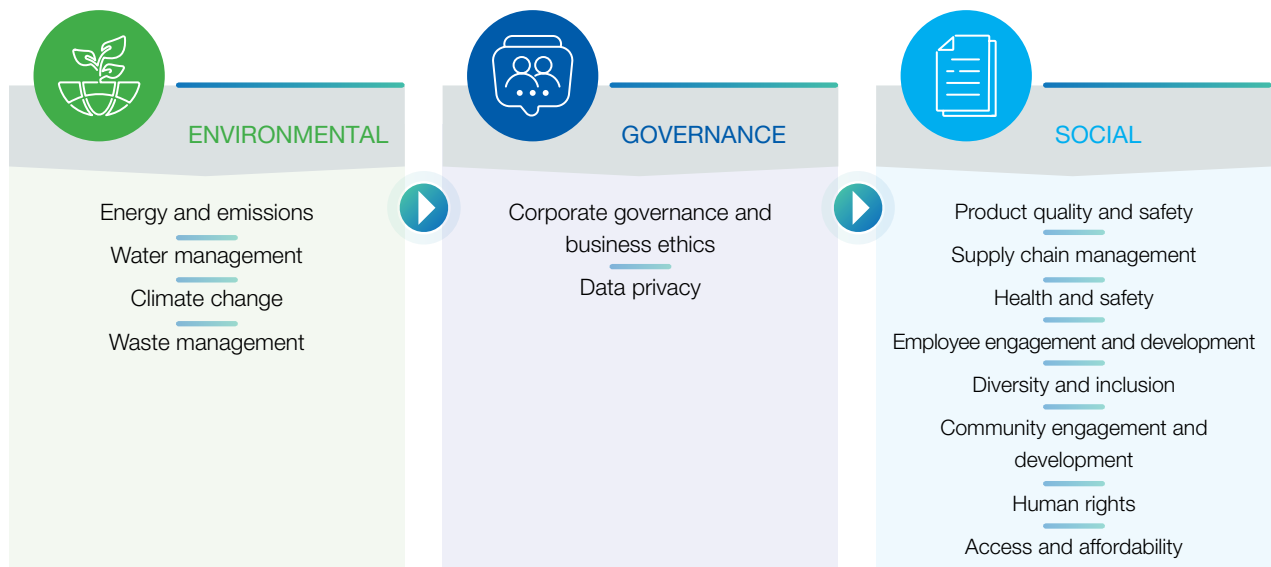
ENVIRONMENTAL

Energy and emissions

Water management

Climate change

Waste management

GOVERNANCE

Corporate governance and business ethics

Data privacy

SOCIAL

Product quality and safety

Supply chain management

Health and safety

Employee engagement and development

Diversity and inclusion

Community engagement and development

Human rights

Access and affordability